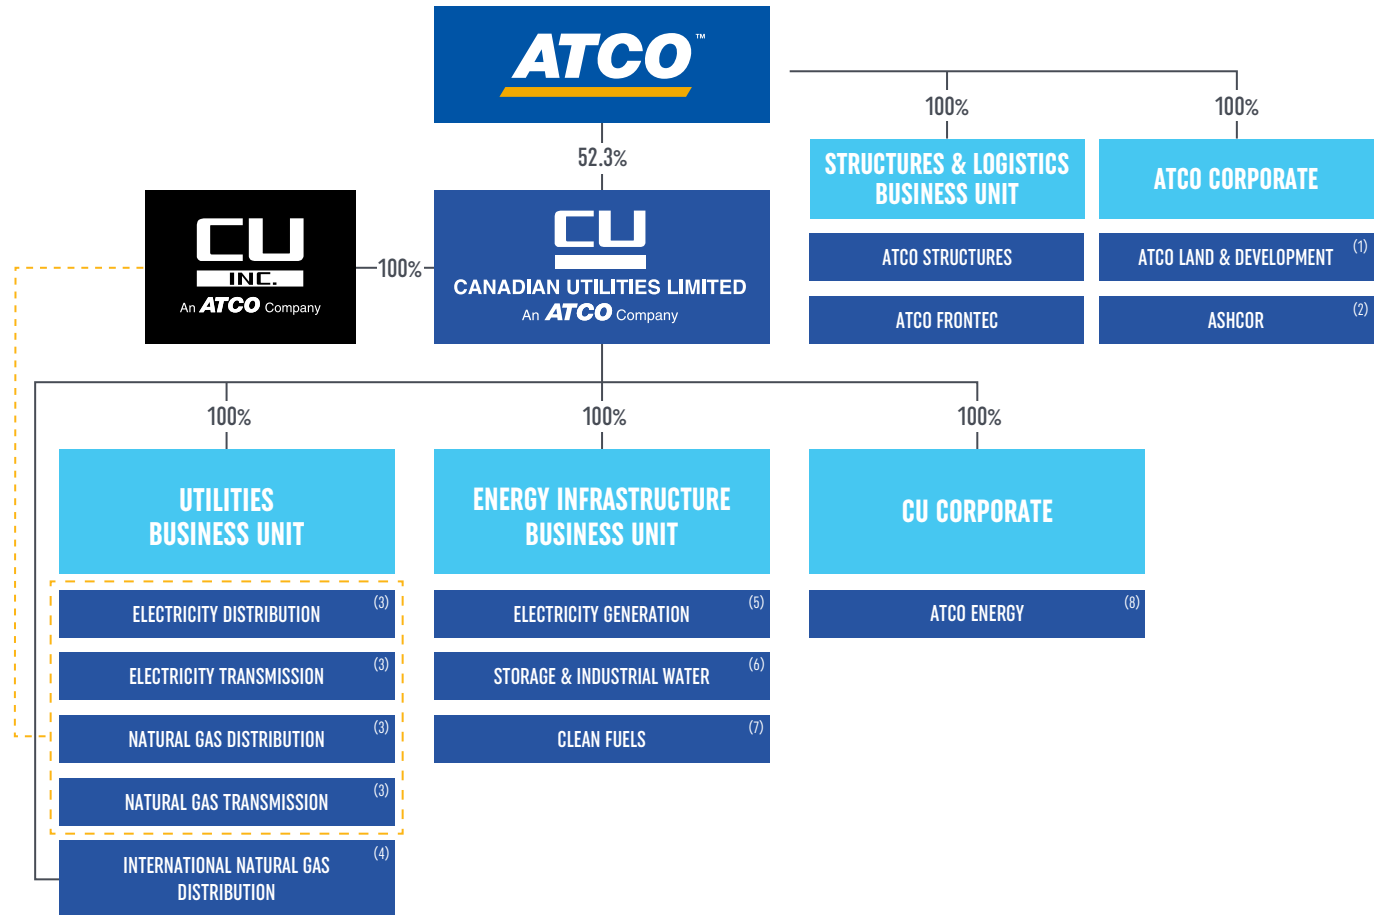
ATCO™

52.3%

100%

100%

STRUCTURES & LOGISTICS BUSINESS UNIT

ATCO CORPORATE

ATCO STRUCTURES

ATCO LAND & DEVELOPMENT (1)

ATCO FRONTEC

ASHCOR (2)

CU INC.
An ATCO Company

100%

CU
CANADIAN UTILITIES LIMITED
An ATCO Company

100%

100%

100%

UTILITIES BUSINESS UNIT

ENERGY INFRASTRUCTURE BUSINESS UNIT

CU CORPORATE

ELECTRICITY DISTRIBUTION (3)

ELECTRICITY TRANSMISSION (3)

NATURAL GAS DISTRIBUTION (3)

NATURAL GAS TRANSMISSION (3)

INTERNATIONAL NATURAL GAS DISTRIBUTION (4)

ELECTRICITY GENERATION (5)

STORAGE & INDUSTRIAL WATER (6)

CLEAN FUELS (7)

ATCO ENERGY (8)